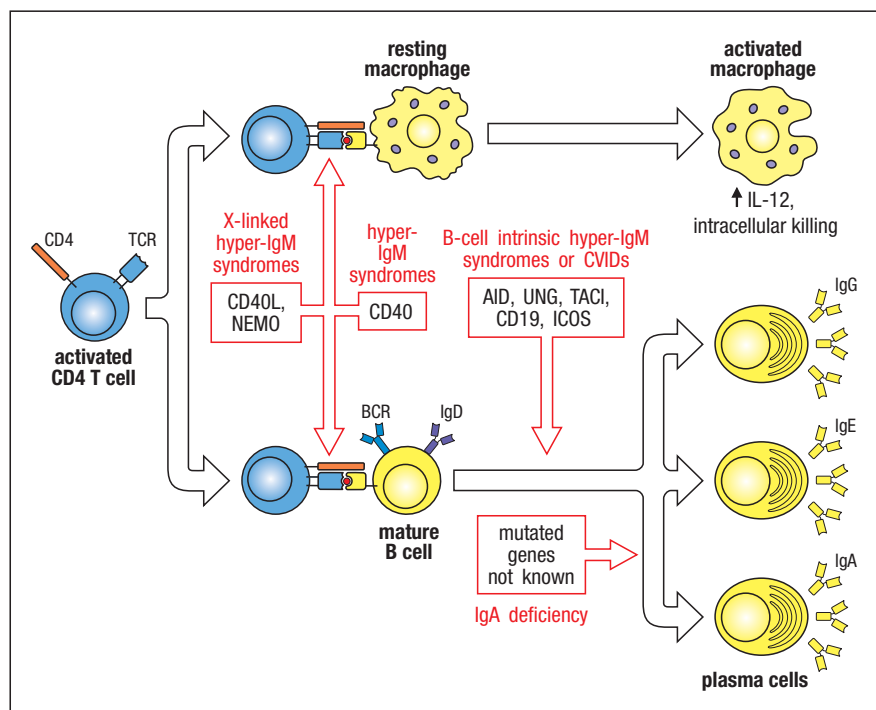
resting macrophage

activated macrophage

↑IL-12, intracellular killing

CD4

TCR

activated CD4 T cell

X-linked hyper-IgM syndromes

hyper-IgM syndromes

B-cell intrinsic hyper-IgM syndromes or CVIDs

CD40L, NEMO

CD40

AID, UNG, TACI, CD19, ICOS

IgG

BCR

IgD

IgE

mature B cell

mutated genes not known

IgA deficiency

IgA

plasma cells